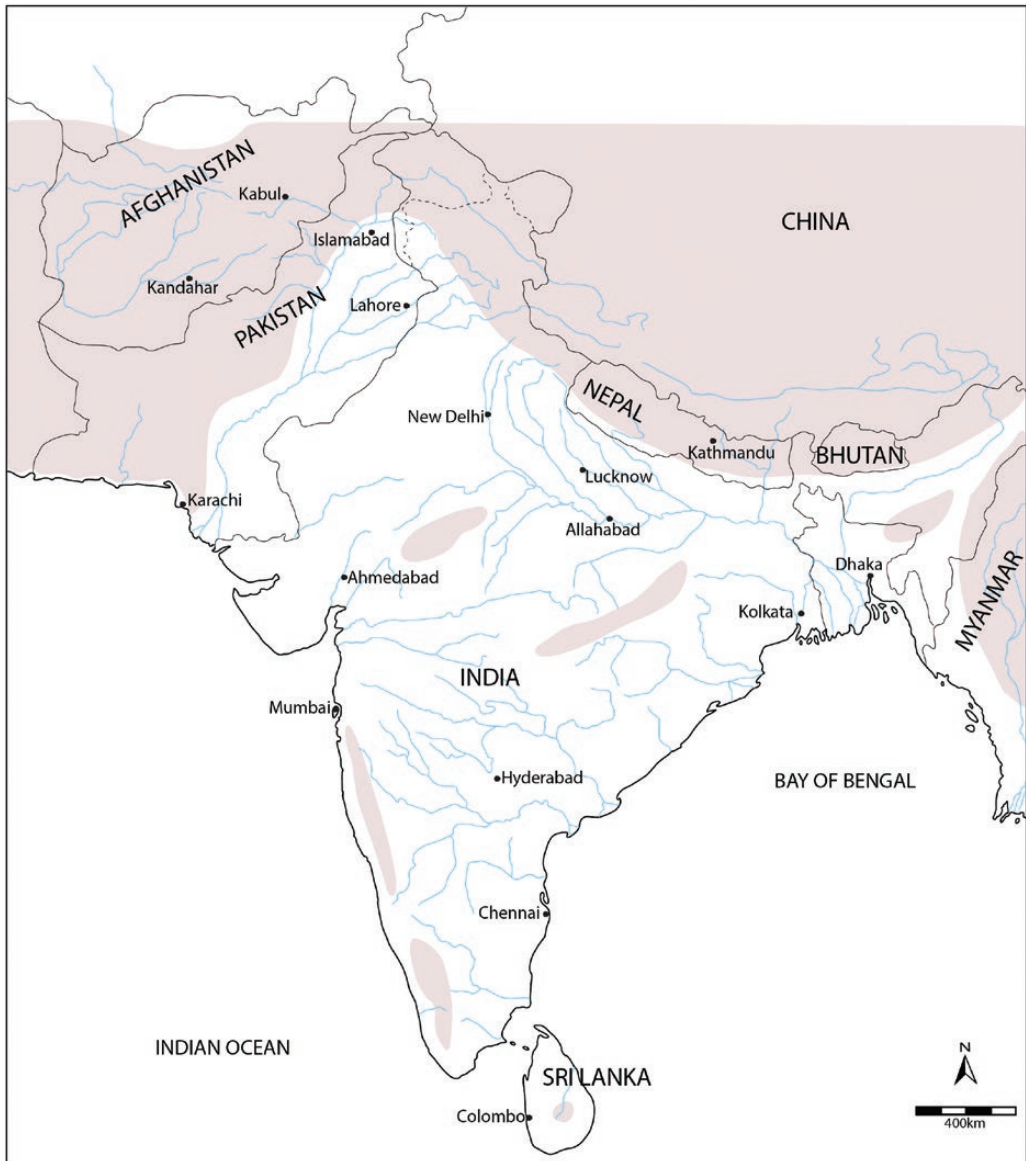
AFGHANISTAN
Kabul
Islamabad
CHINA
Kandahar
PAKISTAN
Lahore
NEPAL
New Delhi
Kathmandu
BHUTAN
Lucknow
Karachi
Allahabad
Dhaka
Ahmedabad
Kolkata
MYANMAR
INDIA
Mumbai
Hyderabad
BAY OF BENGAL
Chennai
INDIAN OCEAN
SRI LANKA
Colombo
N
400km